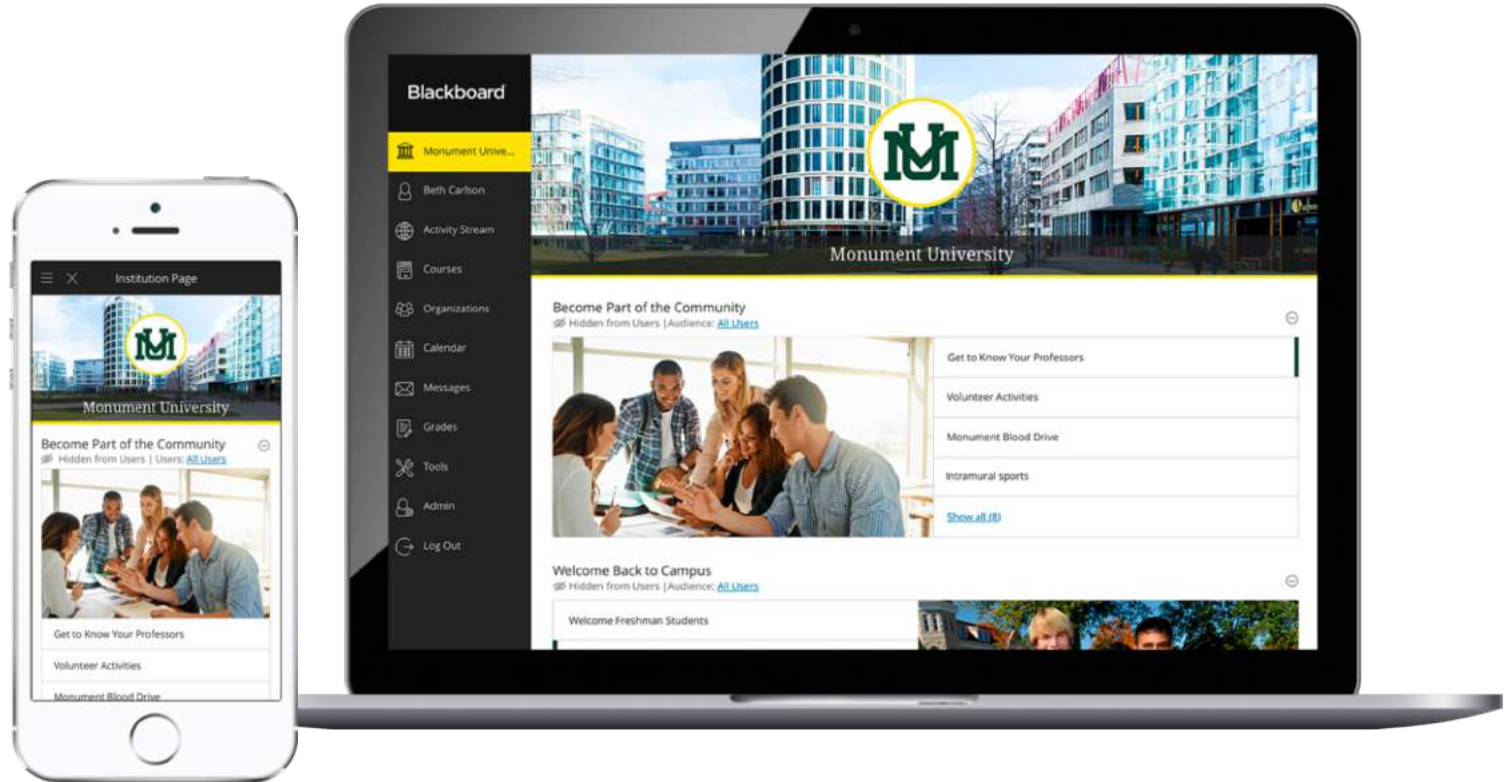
Institution Page

MU

Monument University

Become Part of the Community

Hidden from Users | Users: All Users

Get to Know Your Professors

Volunteer Activities

Monument Blood Drive

Blackboard

Monument Unive...

Beth Carlson

Activity Stream

Courses

Organizations

Calendar

Messages

Grades

Tools

Admin

Log Out

MU

Monument University

Become Part of the Community

Hidden from Users |Audience: All Users

Get to Know Your Professors

Volunteer Activities

Monument Blood Drive

Intramural sports

Show all (8)

Welcome Back to Campus

Hidden from Users |Audience: All Users

Welcome Freshman Students